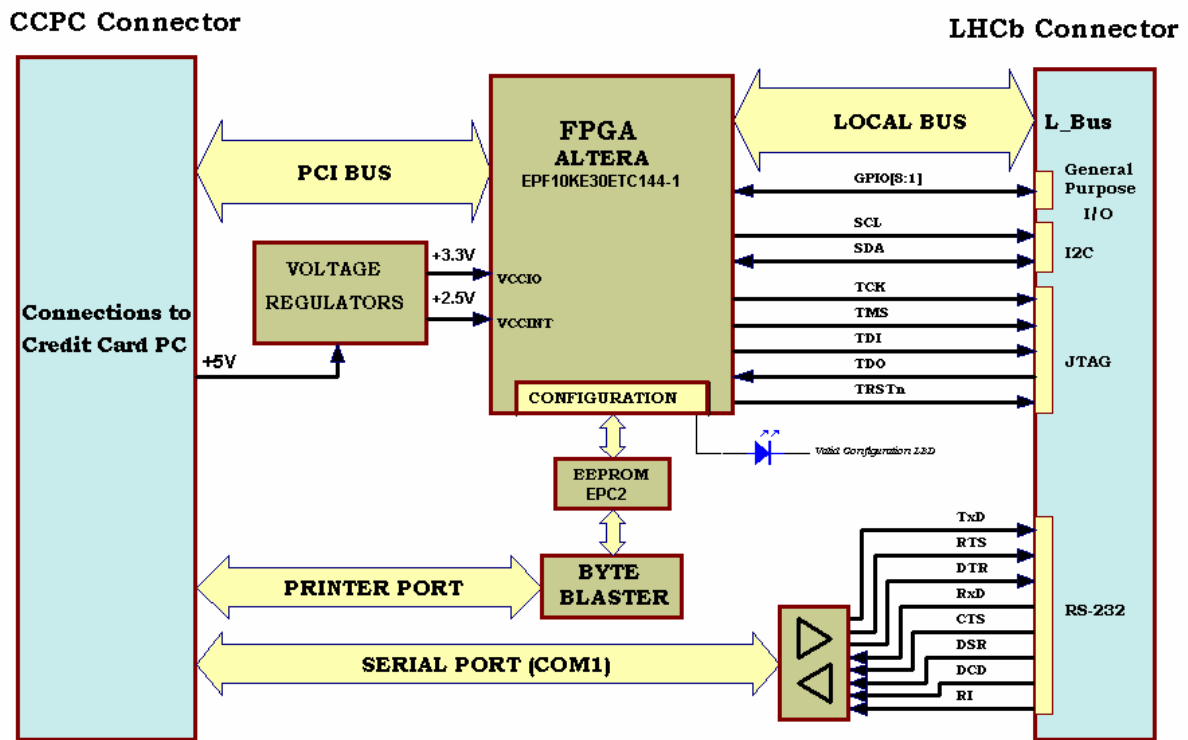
CCPC Connector

LHCb Connector

Connections to Credit Card PC

PCI BUS

FPGA
ALTERA
EPF10KE30ETC144-1

LOCAL BUS

L_Bus

GPIO[8:1]

General Purpose I/O

SCL

SDA

I2C

VOLTAGE REGULATORS

+3.3V

VCCIO

+2.5V

VCCINT

+5V

TCK

TMS

TDI

TDO

TRSTn

JTAG

CONFIGURATION

Valid Configuration LED

EEPROM
EPC2

BYTE BLASTER

PRINTER PORT

SERIAL PORT (COM1)

TxD

RTS

DTR

RxD

CTS

DSR

DCD

RI

RS-232